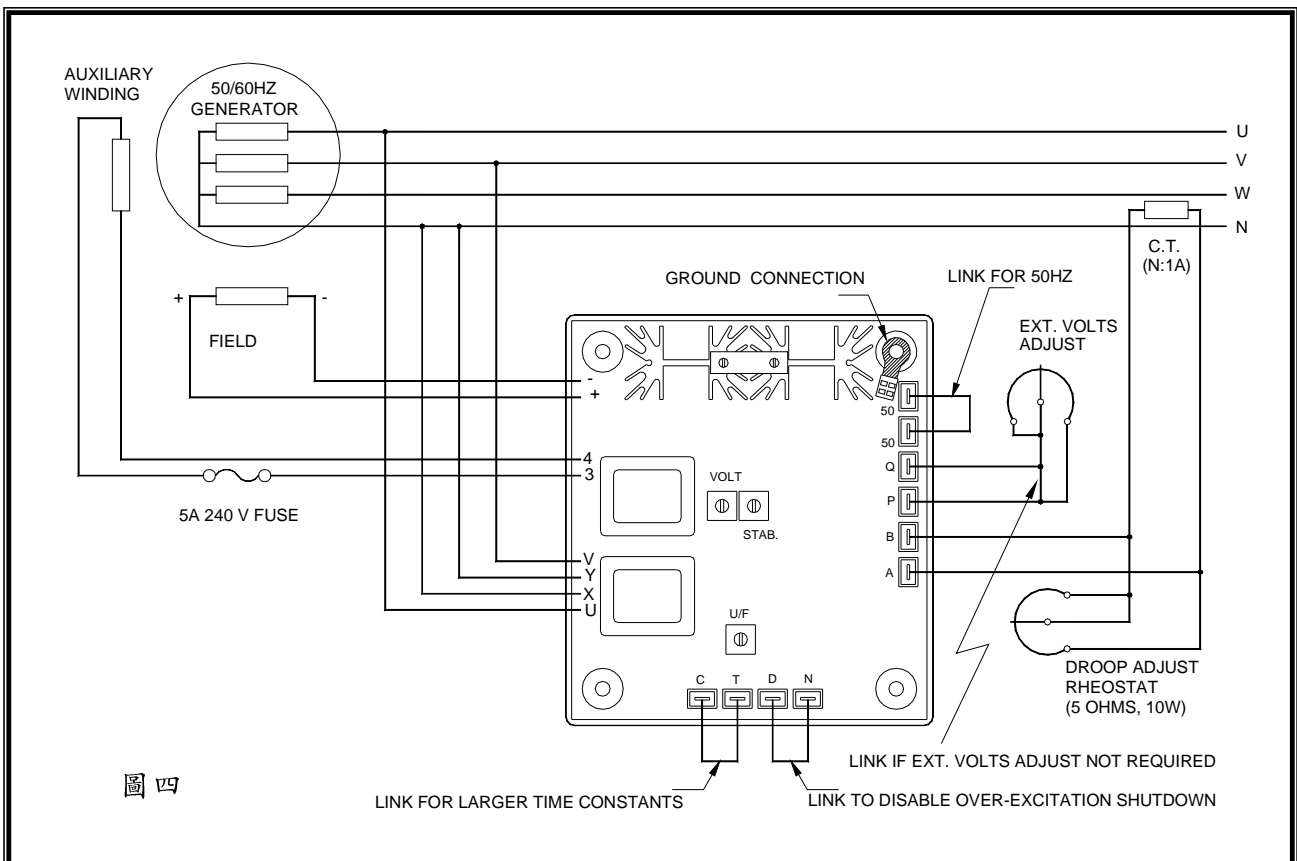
AUXILIARY WINDING

50/60HZ GENERATOR

U
V
W
N

C.T. (N:1A)

GROUND CONNECTION

LINK FOR 50HZ

EXT. VOLTS ADJUST

+ FIELD -

-
+

50
50
Q
P
B
A

4
3

5A 240 V FUSE

VOLT

STAB.

V
Y
X
U

U/F

C T D N

DROOP ADJUST RHEOSTAT (5 OHMS, 10W)

LINK IF EXT. VOLTS ADJUST NOT REQUIRED

圖四

LINK FOR LARGER TIME CONSTANTS

LINK TO DISABLE OVER-EXCITATION SHUTDOWN